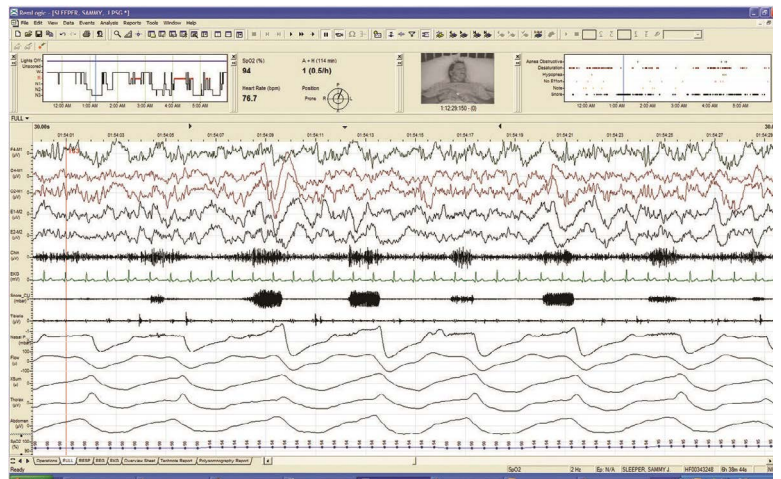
Rem logic - [SLEEPER, SAMMY, J PSG *]

File Edit View Data Events Analysis Reports Tools Window Help

Lights Off
Unscored
W
R
N1
N2
N3

12:00 AM 1:00 AM 2:00 AM 3:00 AM 4:00 AM 5:00 AM

SpO2 (%)
94

A + H (114 min)
1 (0.5/h)

Heart Rate (bpm)
76.7

Position
Prone

1:12:29:150 - (0)

Apnea Obstructive
Desaturation
Hypopnea
No Effort
Noise
Snore

12:00 AM 1:00 AM 2:00 AM 3:00 AM 4:00 AM 5:00 AM

FULL

30.00s

01:54:01 01:54:03 01:54:05 01:54:07 01:54:09 01:54:11 01:54:13 01:54:15 01:54:17 01:54:19 01:54:21 01:54:23 01:54:25 01:54:27

F4-M1 (µV)
C4-M1 (µV)
O2-M1 (µV)
E1-M2 (µV)
E2-M2 (µV)
Chin (µV)
EKG (mV)
Snore_FLI (mbar)
Tibialis
Nasal P
Flow (L)
XSum (V)
Thorax (µV)
Abdomen (µV)
SpO2 100

Operations FULL RESP EEG EKG Overview Sheet Technician Report Polysomnography Report

Ready SpO2 2 Hz Ex: N/A SLEEPER, SAMMY J. HF00343248 6h 38m 44s